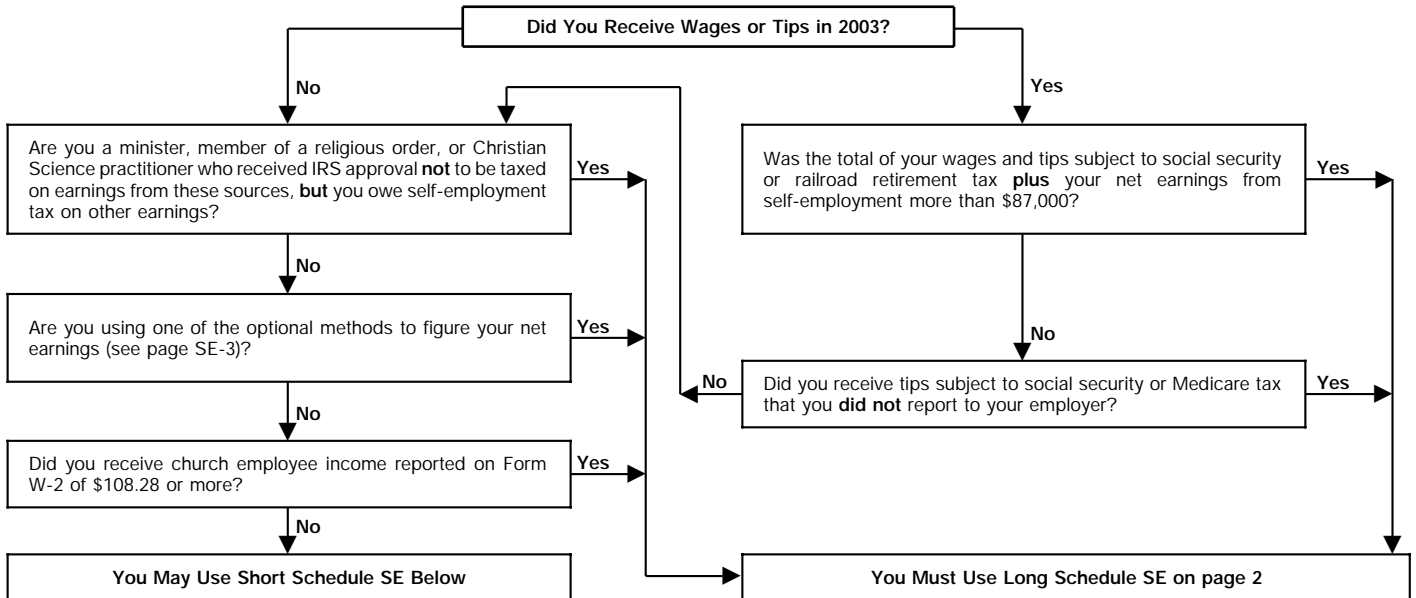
Did You Receive Wages or Tips in 2003?

No

Yes

Are you a minister, member of a religious order, or Christian Science practitioner who received IRS approval **not** to be taxed on earnings from these sources, **but** you owe self-employment tax on other earnings?

Yes

Was the total of your wages and tips subject to social security or railroad retirement tax **plus** your net earnings from self-employment more than $87,000?

Yes

No

Are you using one of the optional methods to figure your net earnings (see page SE-3)?

Yes

No

No

Did you receive tips subject to social security or Medicare tax that you **did not** report to your employer?

Yes

No

Did you receive church employee income reported on Form W-2 of $108.28 or more?

Yes

No

You May Use Short Schedule SE Below

You Must Use Long Schedule SE on page 2